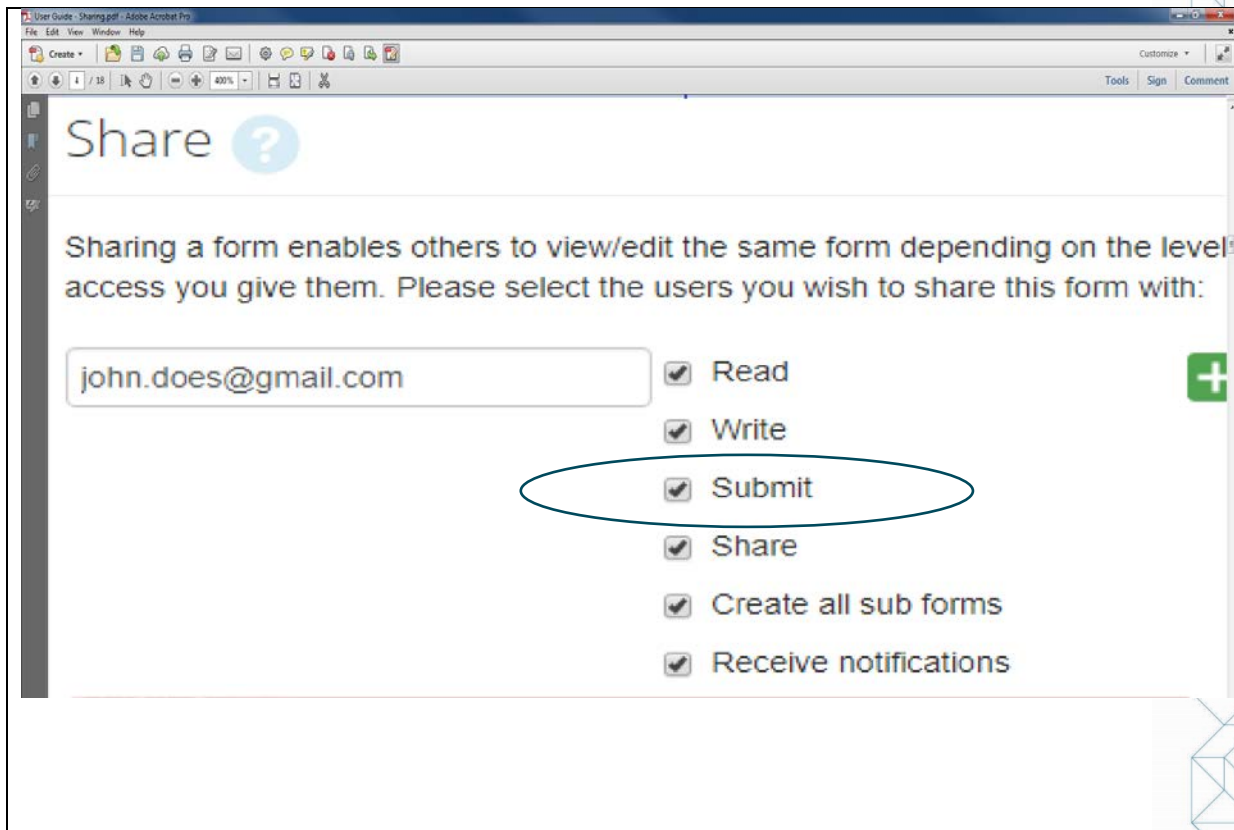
User Guide - Sharing.pdf - Adobe Acrobat Pro
File Edit View Window Help
Create
Customize
1 / 18
400%
Tools Sign Comment

Share ?

Sharing a form enables others to view/edit the same form depending on the level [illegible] access you give them. Please select the users you wish to share this form with:

john.does@gmail.com

Read
Write
Submit
Share
Create all sub forms
Receive notifications
+